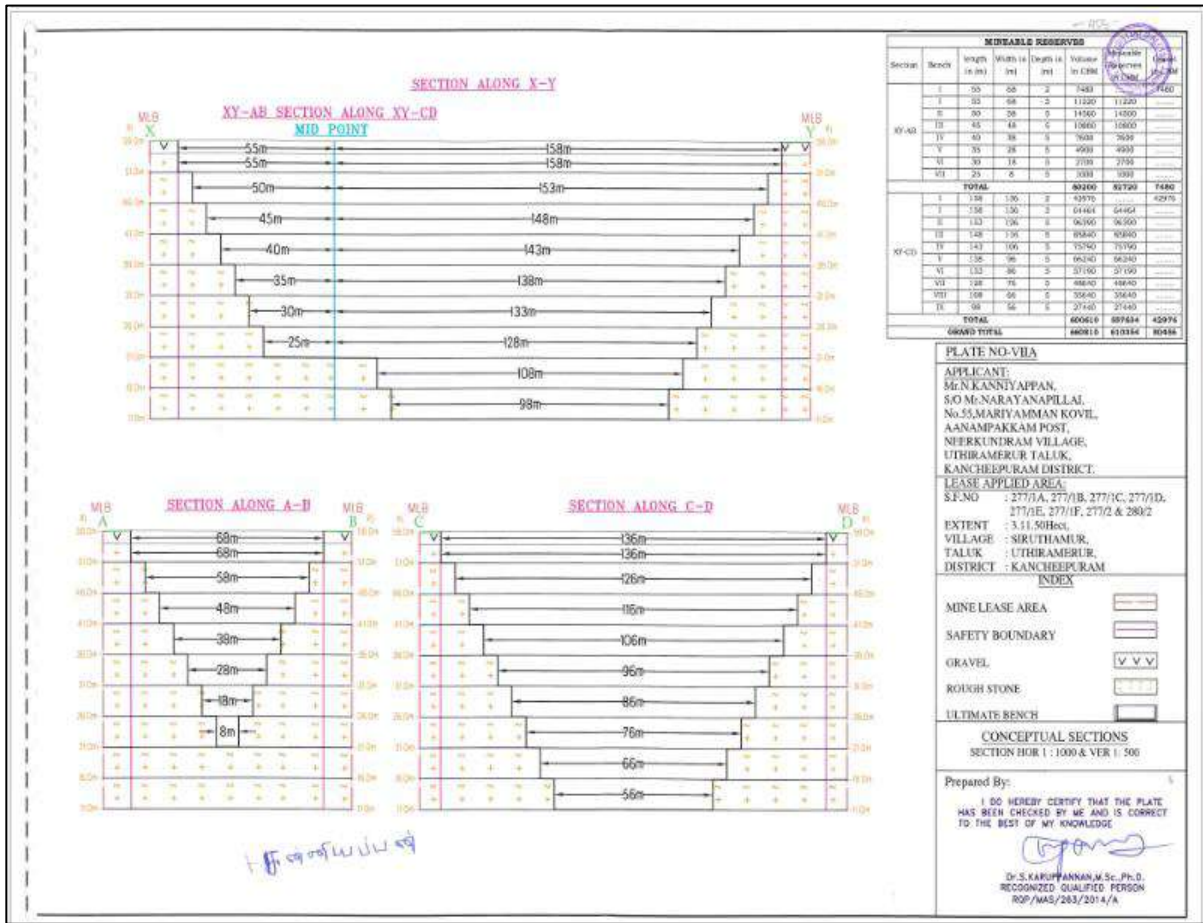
SECTION ALONG X-Y

XY-AB SECTION ALONG XY-CD

MID POINT

MLB X

MLB Y

55m 158m
55m 158m
50m 153m
45m 148m
40m 143m
35m 138m
30m 133m
25m 128m
108m
98m

MINEABLE RESERVES

| Section | Bench | Length in (m) | Width in (m) | Depth in (m) | Volume in CBM | Mineable Reserves in CBM | Gravel in CBM |
|---|---|---|---|---|---|---|---|
| XY-AB | I | 55 | 68 | 2 | 7480 | ...... | 7480 |
| | I | 55 | 68 | 3 | 11220 | 11220 | ...... |
| | II | 50 | 58 | 5 | 14500 | 14500 | ...... |
| | III | 45 | 48 | 5 | 10800 | 10800 | ...... |
| | IV | 40 | 38 | 5 | 7600 | 7600 | ...... |
| | V | 35 | 28 | 5 | 4900 | 4900 | ...... |
| | VI | 30 | 18 | 5 | 2700 | 2700 | ...... |
| | VII | 25 | 8 | 5 | 1000 | 1000 | ...... |
| TOTAL | | | | | 60200 | 52720 | 7480 |
| XY-CD | I | 158 | 136 | 2 | 42976 | ...... | 42976 |
| | I | 158 | 136 | 3 | 64464 | 64464 | ...... |
| | II | 153 | 126 | 5 | 96390 | 96390 | ...... |
| | III | 148 | 116 | 5 | 85840 | 85840 | ...... |
| | IV | 143 | 106 | 5 | 75790 | 75790 | ...... |
| | V | 138 | 96 | 5 | 66240 | 66240 | ...... |
| | VI | 133 | 86 | 5 | 57190 | 57190 | ...... |
| | VII | 128 | 76 | 5 | 48640 | 48640 | ...... |
| | VIII | 108 | 66 | 5 | 35640 | 35640 | ...... |
| | IX | 98 | 56 | 5 | 27440 | 27440 | ...... |
| TOTAL | | | | | 600610 | 557634 | 42976 |
| GRAND TOTAL | | | | | 660810 | 610354 | 50456 |

PLATE NO-VIIA

APPLICANT:
Mr.N.KANNIYAPPAN,
S/O Mr.NARAYANAPILLAI,
No.55,MARIYAMMAN KOVIL,
AANAMPAKKAM POST,
NEERKUNDRAM VILLAGE,
UTHIRAMERUR TALUK,
KANCHEEPURAM DISTRICT.

LEASE APPLIED AREA:
S.F.NO : 277/1A, 277/1B, 277/1C, 277/1D, 277/1E, 277/1F, 277/2 & 280/2
EXTENT : 3.11.50Hect,
VILLAGE : SIRUTHAMUR,
TALUK : UTHIRAMERUR,
DISTRICT : KANCHEEPURAM

INDEX
MINE LEASE AREA
SAFETY BOUNDARY
GRAVEL
ROUGH STONE
ULTIMATE BENCH

CONCEPTUAL SECTIONS
SECTION HOR 1 : 1000 & VER 1 : 500

Prepared By:
I DO HEREBY CERTIFY THAT THE PLATE HAS BEEN CHECKED BY ME AND IS CORRECT TO THE BEST OF MY KNOWLEDGE

Dr.S.KARUPPANNAN,M.Sc.,Ph.D.
RECOGNIZED QUALIFIED PERSON
RQP/MAS/263/2014/A

SECTION ALONG A-B

MLB A
MLB B
68m
68m
58m
48m
38m
28m
18m
8m

SECTION ALONG C-D

MLB C
MLB D
136m
136m
126m
116m
106m
96m
86m
76m
66m
56m

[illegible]